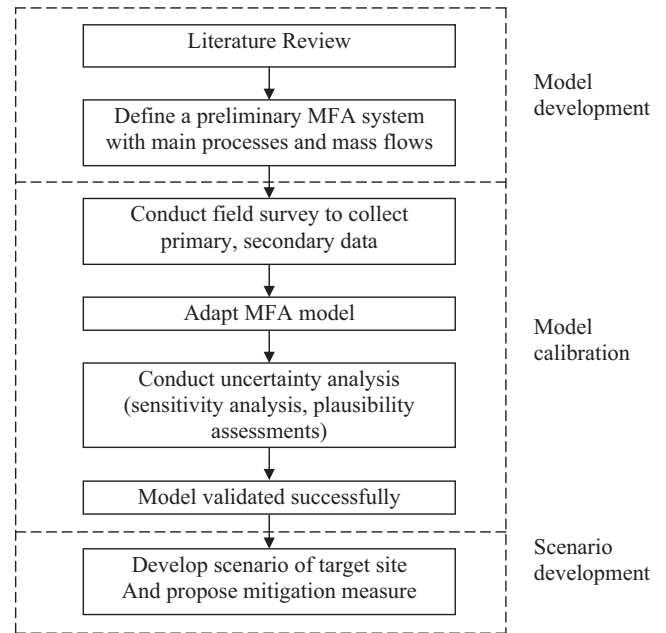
Literature Review

Define a preliminary MFA system with main processes and mass flows

Model development

Conduct field survey to collect primary, secondary data

Adapt MFA model

Conduct uncertainty analysis (sensitivity analysis, plausibility assessments)

Model validated successfully

Model calibration

Develop scenario of target site And propose mitigation measure

Scenario development